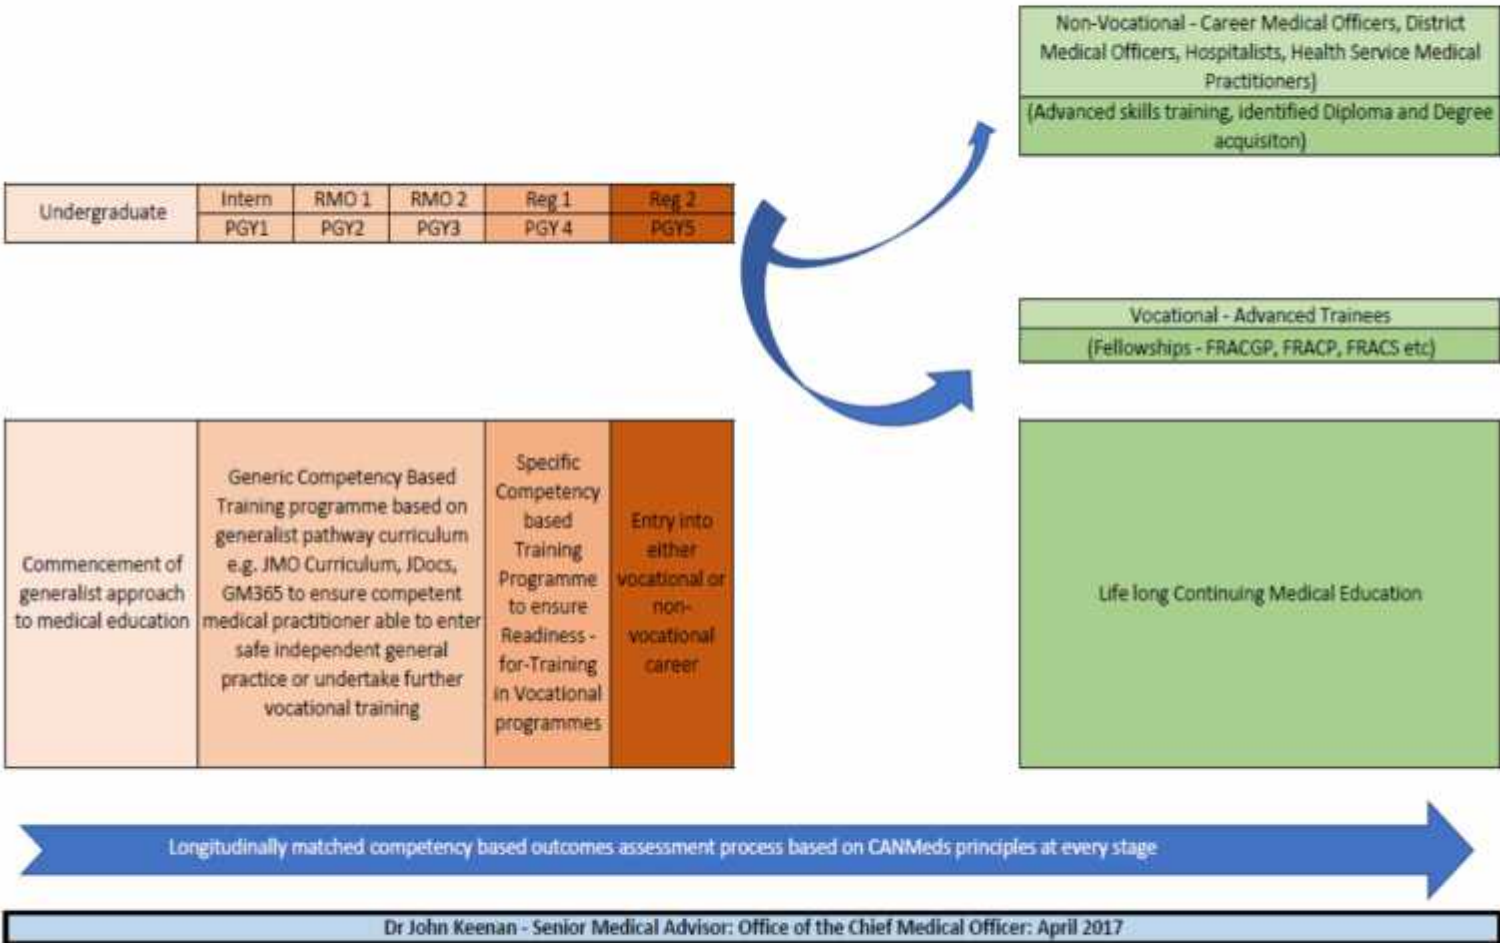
Non-Vocational - Career Medical Officers, District Medical Officers, Hospitalists, Health Service Medical Practitioners)

(Advanced skills training, identified Diploma and Degree acquisiton)

| Undergraduate | Intern | RMO 1 | RMO 2 | Reg 1 | Reg 2 |
|---|---|---|---|---|---|
| | PGY1 | PGY2 | PGY3 | PGY 4 | PGY5 |

Vocational - Advanced Trainees

(Fellowships - FRACGP, FRACP, FRACS etc)

| Commencement of generalist approach to medical education | Generic Competency Based Training programme based on generalist pathway curriculum e.g. JMO Curriculum, JDocs, GM365 to ensure competent medical practitioner able to enter safe independent general practice or undertake further vocational training | Specific Competency based Training Programme to ensure Readiness - for-Training in Vocational programmes | Entry into either vocational or non-vocational career |
|---|---|---|---|

Life long Continuing Medical Education

Longitudinally matched competency based outcomes assessment process based on CANMeds principles at every stage

Dr John Keenan - Senior Medical Advisor: Office of the Chief Medical Officer: April 2017